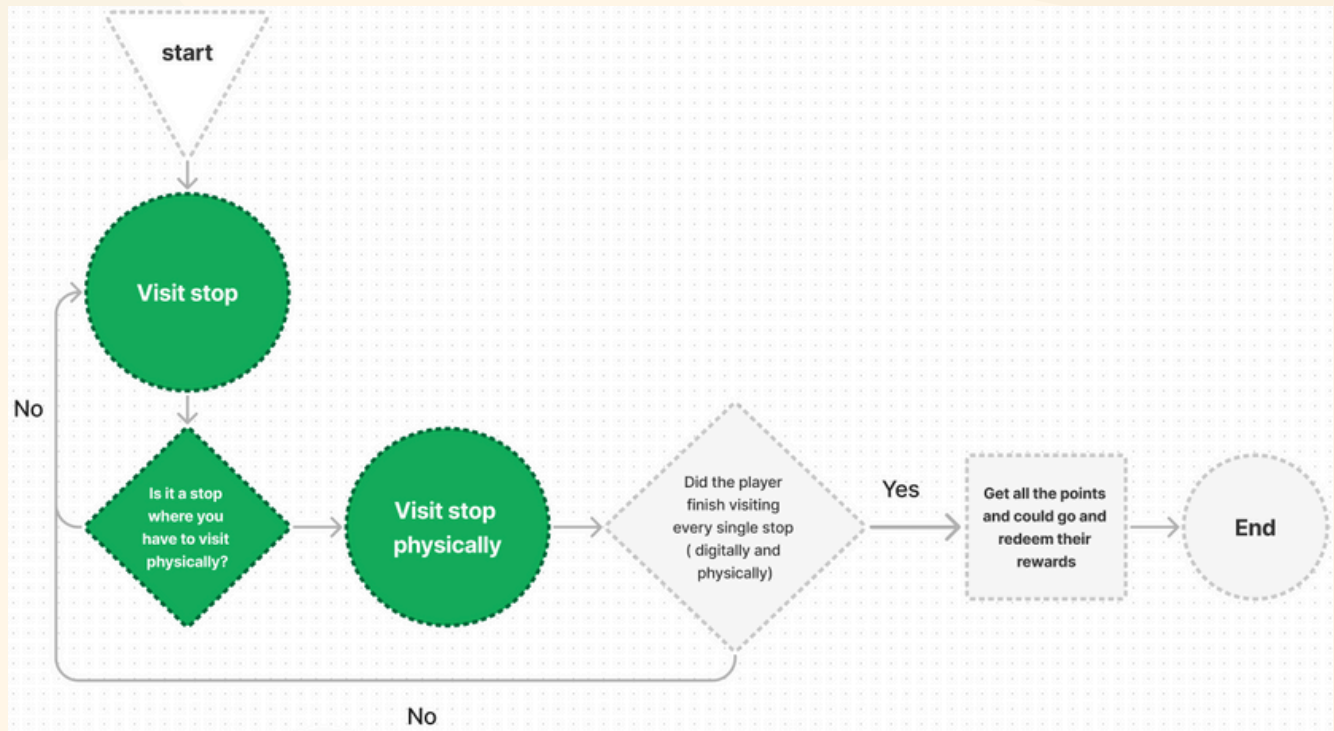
start

Visit stop

No

Is it a stop where you have to visit physically?

Visit stop physically

Did the player finish visiting every single stop ( digitally and physically)

Yes

Get all the points and could go and redeem their rewards

End

No